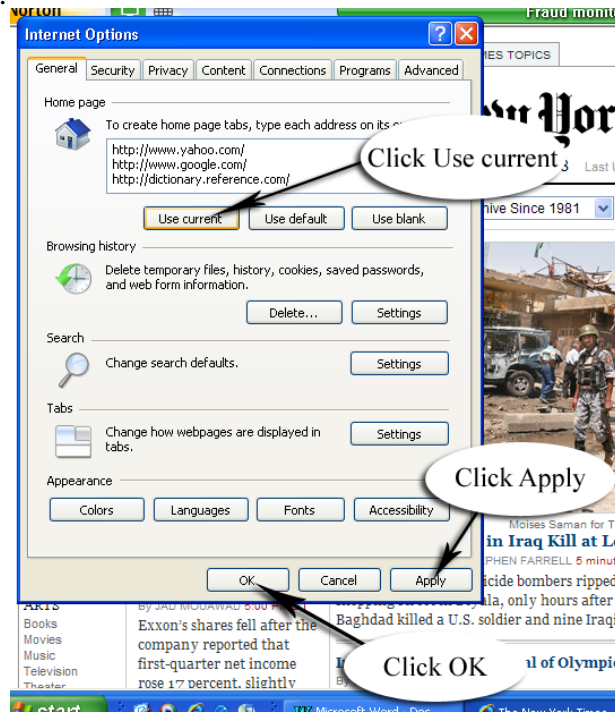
Norton
Fraud monit
Internet Options
General Security Privacy Content Connections Programs Advanced
Home page
To create home page tabs, type each address on its
http://www.yahoo.com/
http://www.google.com/
http://dictionary.reference.com/
Use current Use default Use blank
Browsing history
Delete temporary files, history, cookies, saved passwords, and web form information.
Delete... Settings
Search
Change search defaults.
Settings
Tabs
Change how webpages are displayed in tabs.
Settings
Appearance
Colors Languages Fonts Accessibility
OK Cancel Apply
Click Use current
Click Apply
Click OK
MES TOPICS
New York
3 Last U
hive Since 1981
Moises Saman for T
in Iraq Kill at Le
PHEN FARRELL 5 minut
icide bombers ripped
ala, only hours after
Baghdad killed a U.S. soldier and nine Iraqi
al of Olympic
ARTS
Books
Movies
Music
Television
Theater
By JAD MOUAWAD 5:00 PM ET
Exxon's shares fell after the company reported that first-quarter net income rose 17 percent, slightly
start
Microsoft Word - Doc...
The New York Times